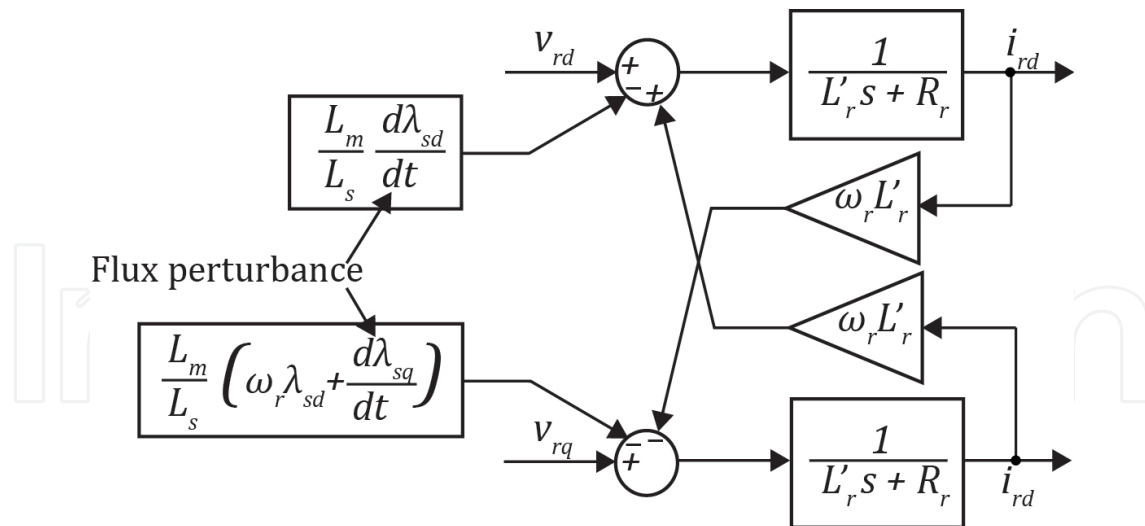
$v_{rd}$

$+$
$-$ $+$

$\frac{1}{L'_r s + R_r}$

$i_{rd}$

$\frac{L_m}{L_s} \frac{d\lambda_{sd}}{dt}$

$\omega_r L'_r$

Flux perturbance

$\omega_r L'_r$

$\frac{L_m}{L_s} \left( \omega_r \lambda_{sd} + \frac{d\lambda_{sq}}{dt} \right)$

$v_{rq}$

$-$ $-$
$+$

$\frac{1}{L'_r s + R_r}$

$i_{rd}$